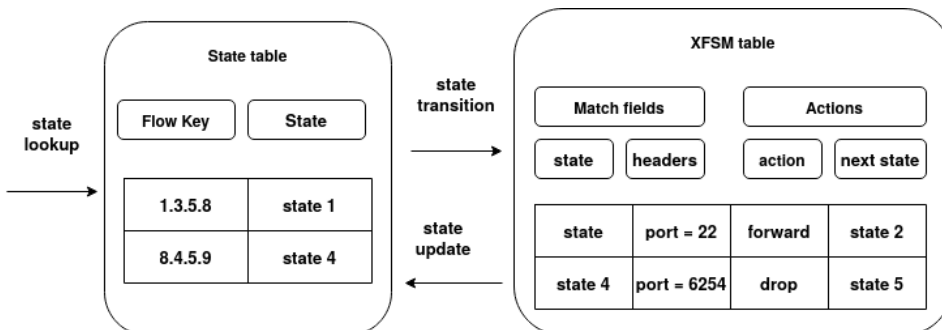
state lookup

State table

| Flow Key | State |
|---|---|

| 1.3.5.8 | state 1 |
|---|---|
| 8.4.5.9 | state 4 |

state transition

state update

XFSM table

Match fields

Actions

state

headers

action

next state

| state | port = 22 | forward | state 2 |
|---|---|---|---|
| state 4 | port = 6254 | drop | state 5 |